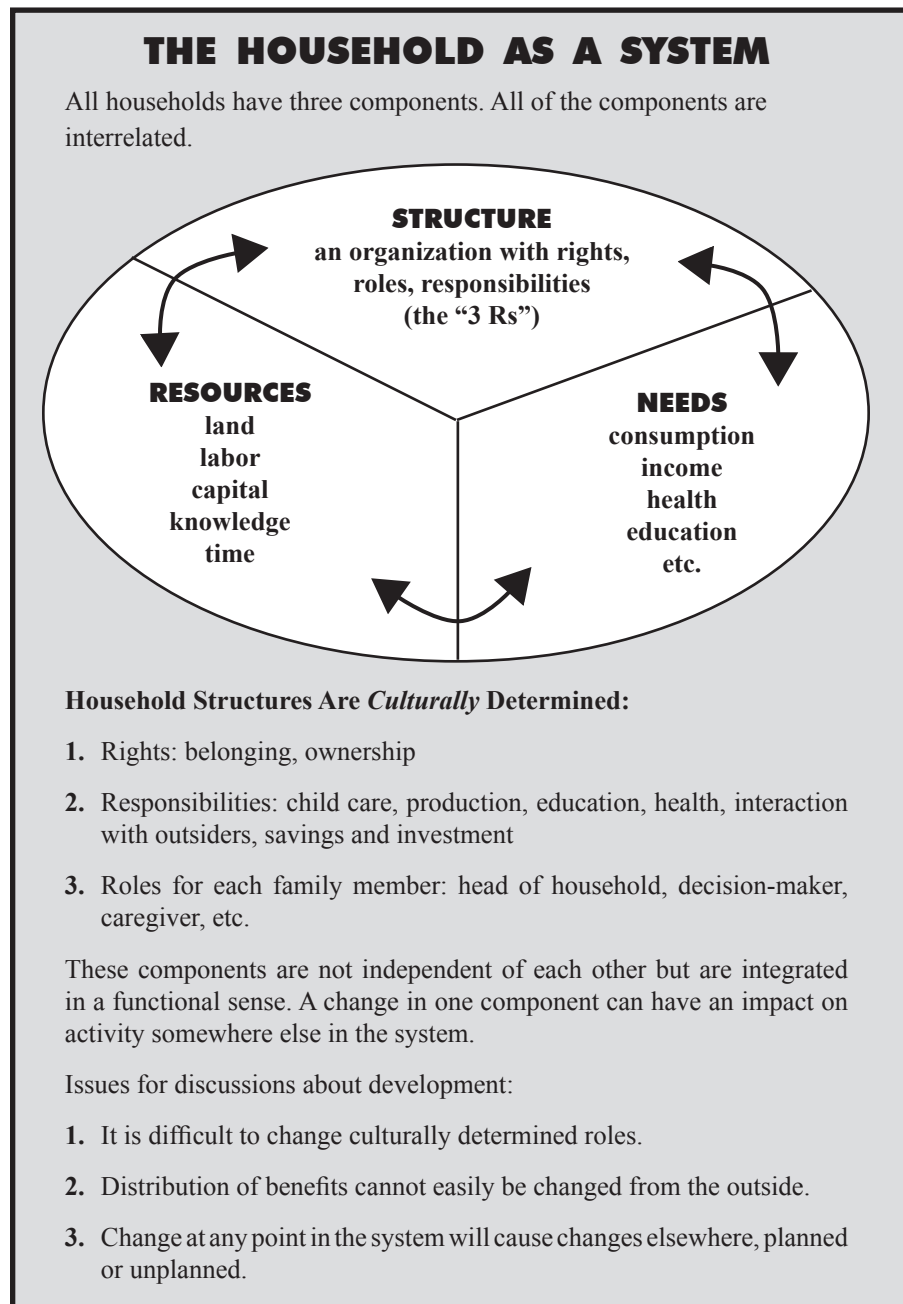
THE HOUSEHOLD AS A SYSTEM

All households have three components. All of the components are interrelated.

STRUCTURE
an organization with rights, roles, responsibilities
(the "3 Rs")

RESOURCES
land
labor
capital
knowledge
time

NEEDS
consumption
income
health
education
etc.

Household Structures Are *Culturally* Determined:

1. Rights: belonging, ownership

2. Responsibilities: child care, production, education, health, interaction with outsiders, savings and investment

3. Roles for each family member: head of household, decision-maker, caregiver, etc.

These components are not independent of each other but are integrated in a functional sense. A change in one component can have an impact on activity somewhere else in the system.

Issues for discussions about development:

1. It is difficult to change culturally determined roles.

2. Distribution of benefits cannot easily be changed from the outside.

3. Change at any point in the system will cause changes elsewhere, planned or unplanned.